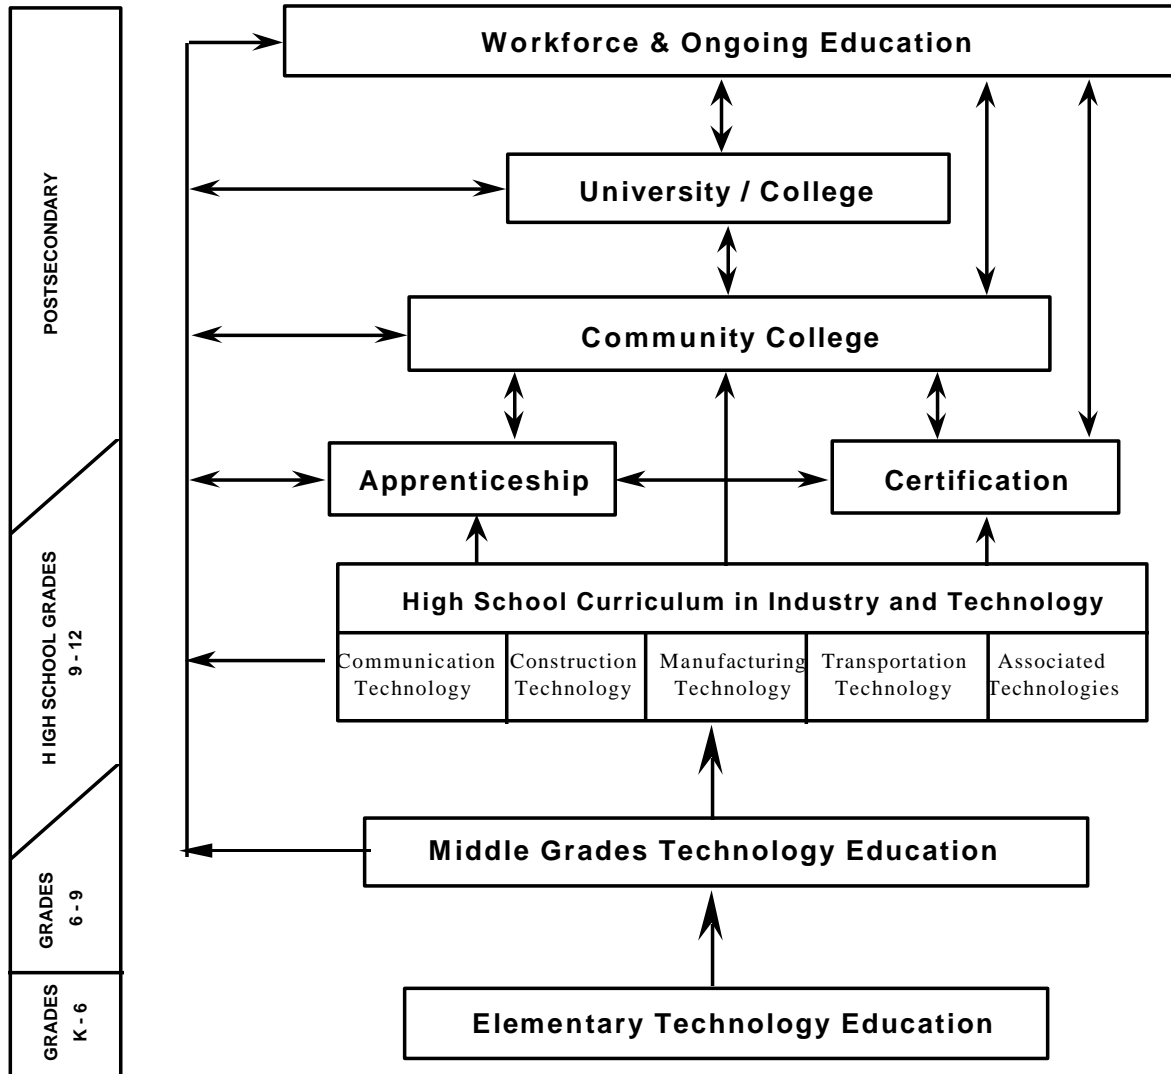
POSTSECONDARY

H IGH SCHOOL GRADES 9 - 12

GRADES 6 - 9

GRADES K - 6

Workforce & Ongoing Education

University / College

Community College

Apprenticeship

Certification

High School Curriculum in Industry and Technology

| Communication Technology | Construction Technology | Manufacturing Technology | Transportation Technology | Associated Technologies |
|---|---|---|---|---|

Middle Grades Technology Education

Elementary Technology Education